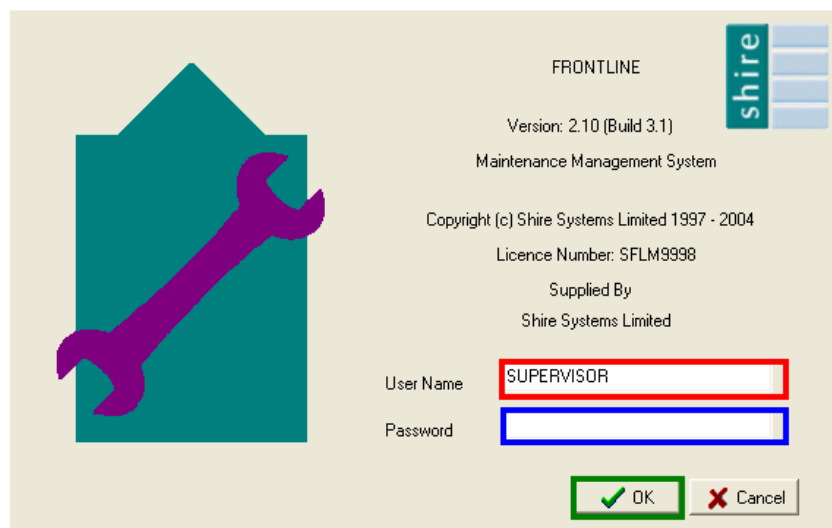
shire

FRONTLINE

Version: 2.10 (Build 3.1)

Maintenance Management System

Copyright (c) Shire Systems Limited 1997 - 2004

Licence Number: SFLM9998

Supplied By

Shire Systems Limited

User Name SUPERVISOR

Password

OK

Cancel